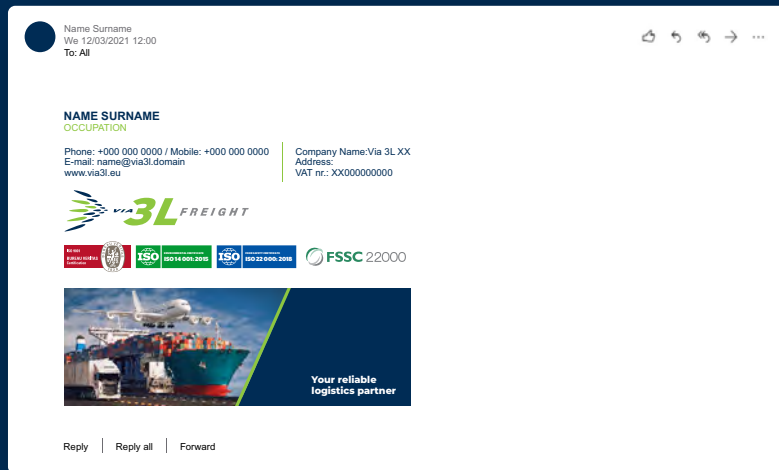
Name Surname
We 12/03/2021 12:00
To: All

NAME SURNAME
OCCUPATION

Phone: +000 000 0000 / Mobile: +000 000 0000
E-mail: name@via3l.domain
www.via3l.eu

Company Name:Via 3L XX
Address:
VAT nr.: XX000000000

VIA 3L FREIGHT

BUREAU VERITAS Certification

ISO ISO 14 001:2015

ISO ISO 22 000:2018

FSSC 22000

Your reliable logistics partner

Reply | Reply all | Forward